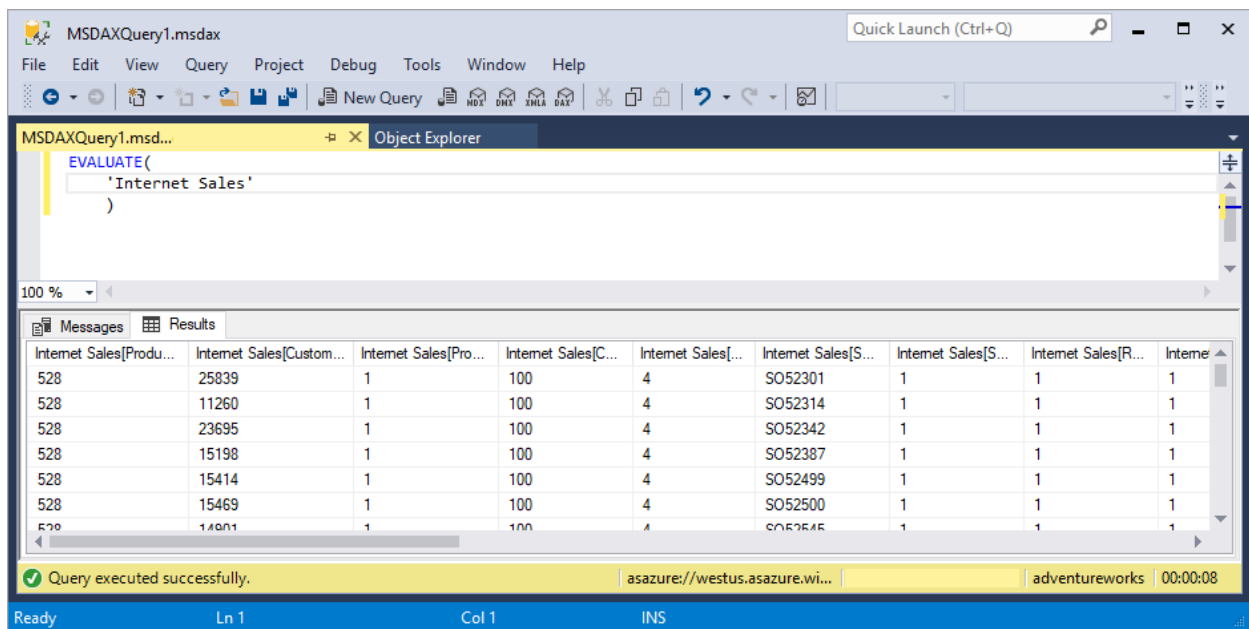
MSDAXQuery1.msdax

Quick Launch (Ctrl+Q)

File Edit View Query Project Debug Tools Window Help

New Query MDX DMX XMLA DAX

MSDAXQuery1.msd... Object Explorer

EVALUATE(
'Internet Sales'
)

100 %

Messages Results

| Internet Sales[Produ... | Internet Sales[Custom... | Internet Sales[Pro... | Internet Sales[C... | Internet Sales[... | Internet Sales[S... | Internet Sales[S... | Internet Sales[R... | Interne |
|---|---|---|---|---|---|---|---|---|
| 528 | 25839 | 1 | 100 | 4 | SO52301 | 1 | 1 | 1 |
| 528 | 11260 | 1 | 100 | 4 | SO52314 | 1 | 1 | 1 |
| 528 | 23695 | 1 | 100 | 4 | SO52342 | 1 | 1 | 1 |
| 528 | 15198 | 1 | 100 | 4 | SO52387 | 1 | 1 | 1 |
| 528 | 15414 | 1 | 100 | 4 | SO52499 | 1 | 1 | 1 |
| 528 | 15469 | 1 | 100 | 4 | SO52500 | 1 | 1 | 1 |
| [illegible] | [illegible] | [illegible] | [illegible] | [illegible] | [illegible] | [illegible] | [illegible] | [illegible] |

Query executed successfully. asazure://westus.asazure.wi... adventureworks 00:00:08

Ready Ln 1 Col 1 INS